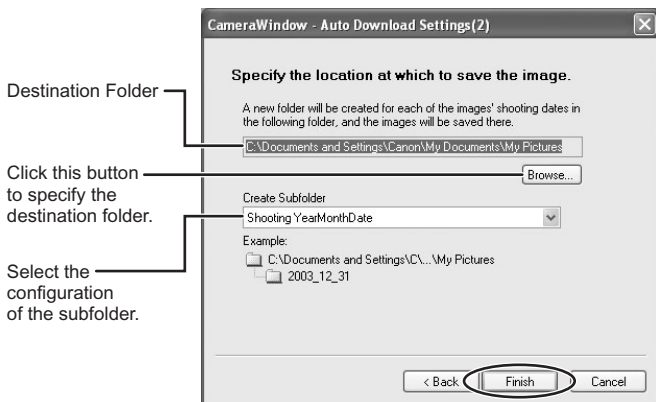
CameraWindow - Auto Download Settings(2)

Specify the location at which to save the image.

A new folder will be created for each of the images' shooting dates in the following folder, and the images will be saved there.

Destination Folder

C:\Documents and Settings\Canon\My Documents\My Pictures

Click this button to specify the destination folder.

Browse...

Create Subfolder

Shooting YearMonthDate

Select the configuration of the subfolder.

Example:

C:\Documents and Settings\C\...\My Pictures

2003_12_31

< Back

Finish

Cancel